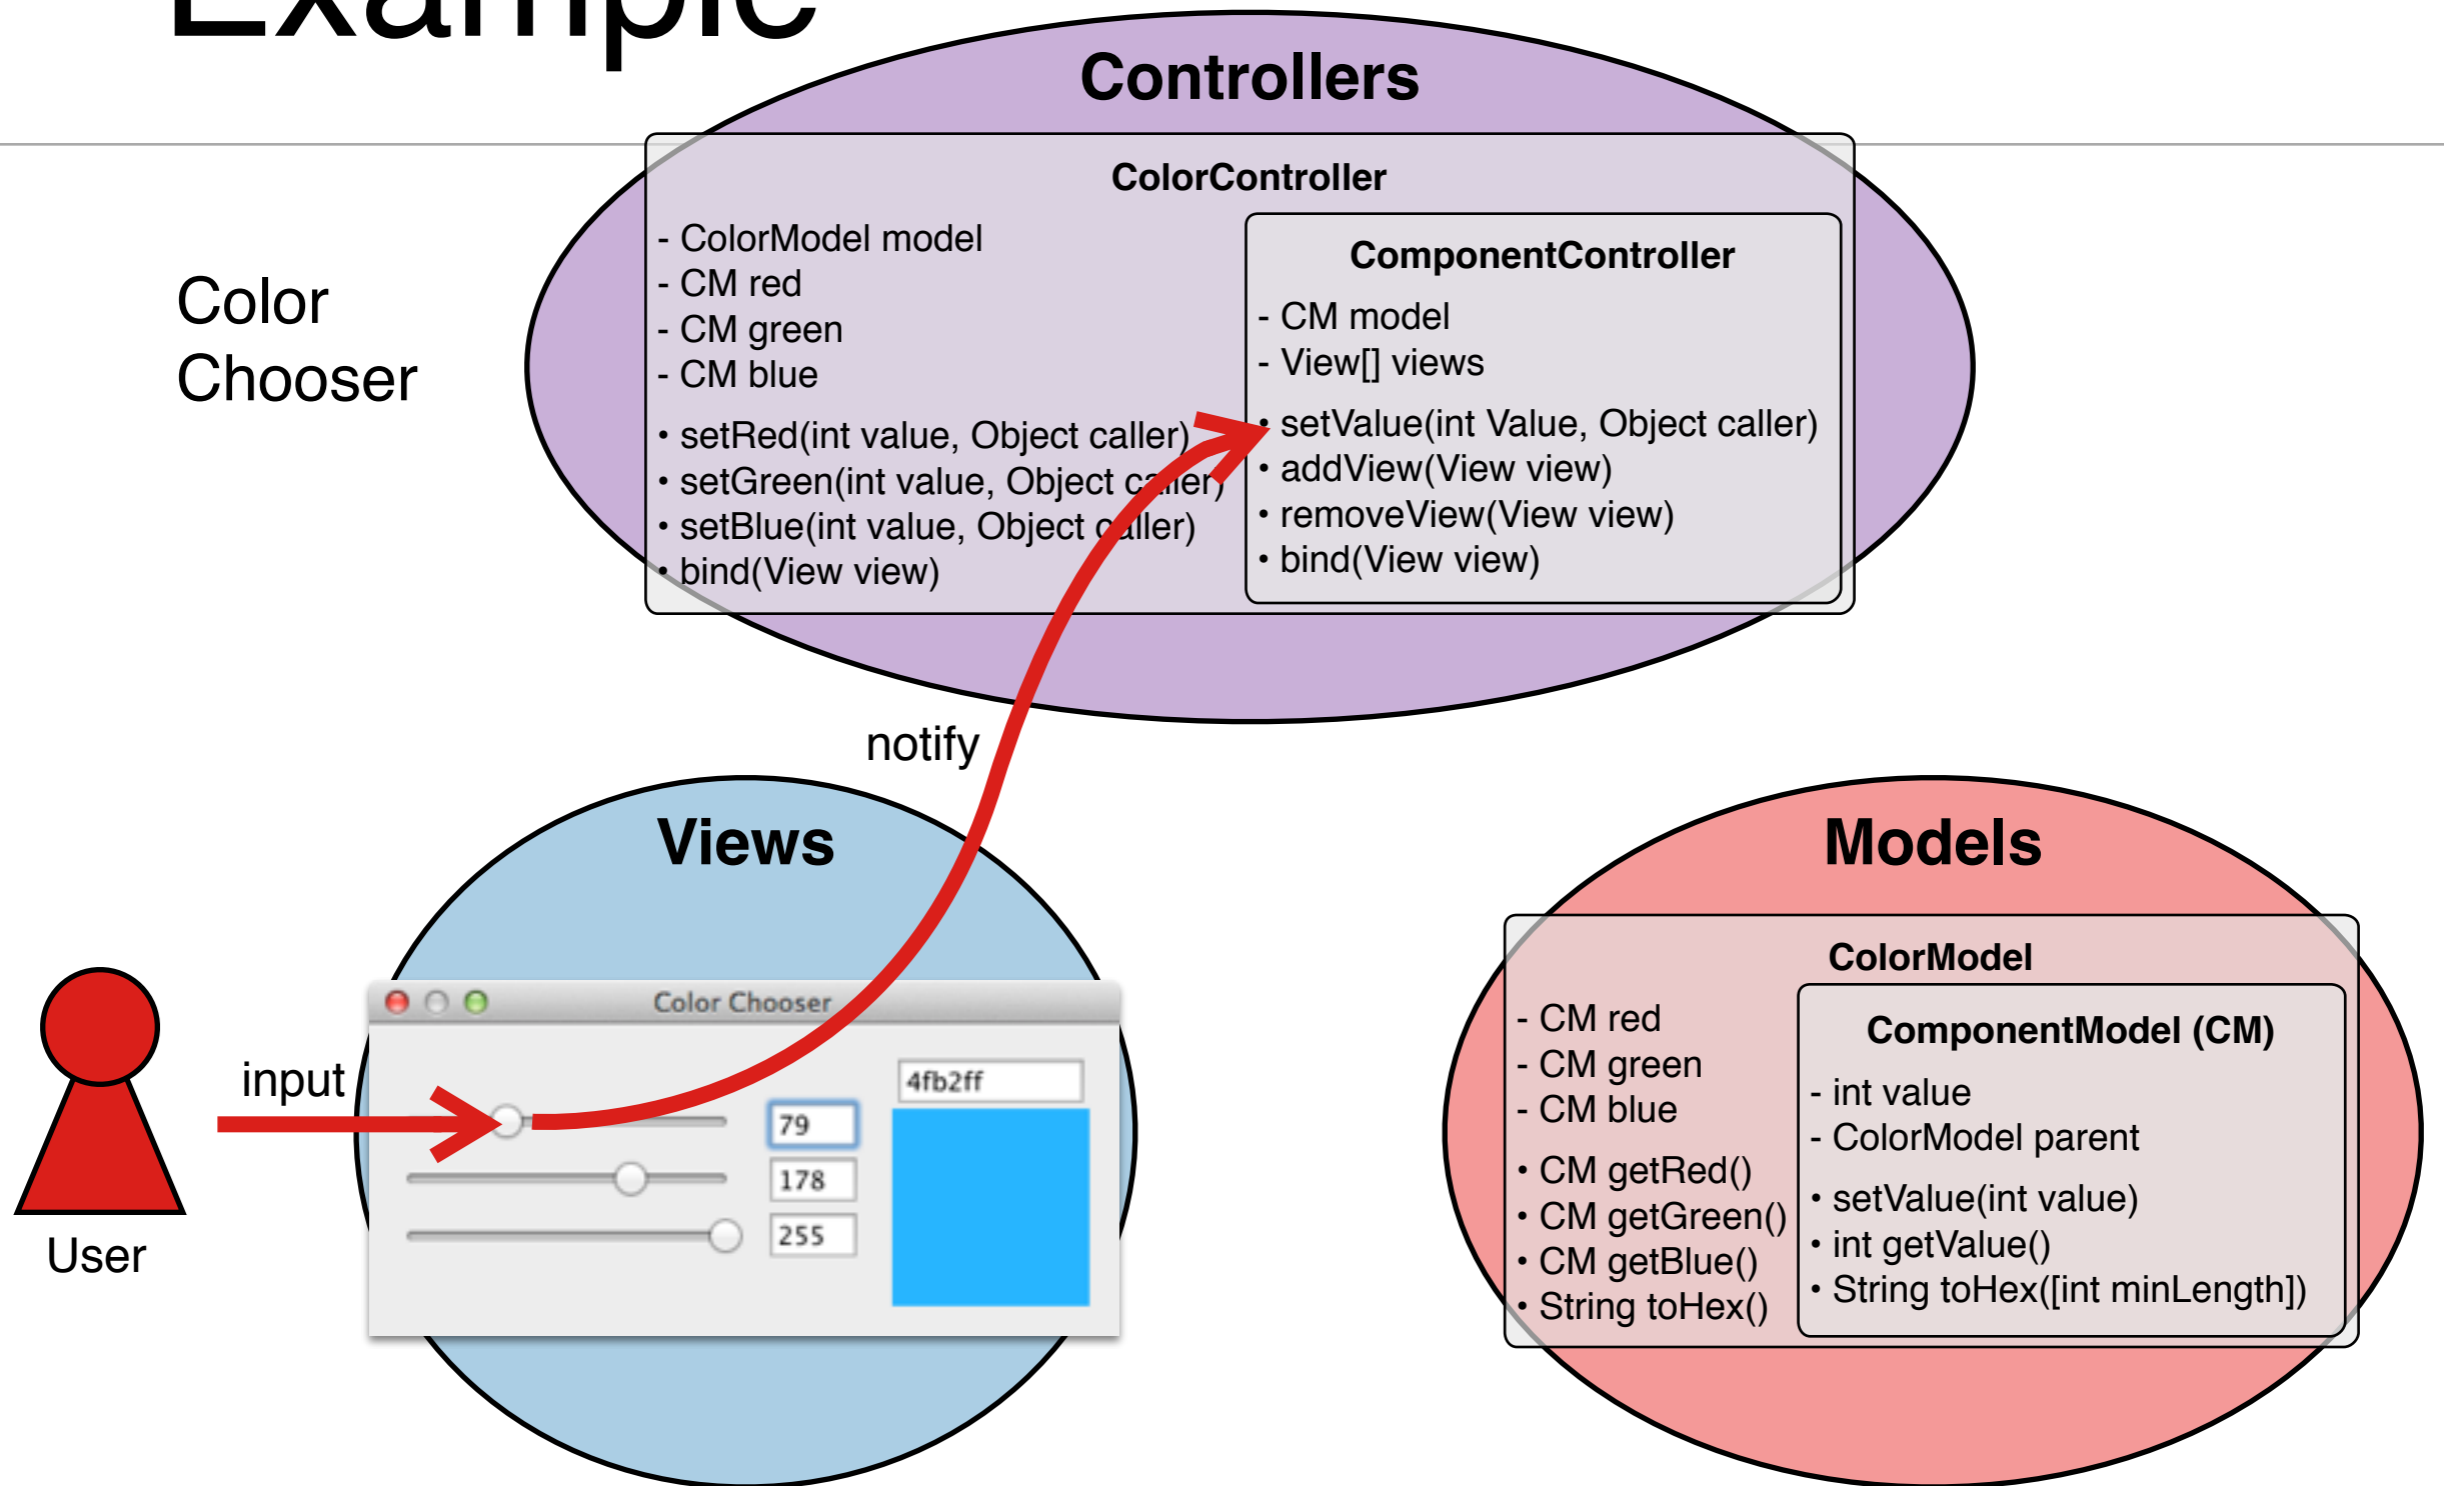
Example

Color Chooser

Controllers

ColorController

- ColorModel model
- CM red
- CM green
- CM blue

• setRed(int value, Object caller)
• setGreen(int value, Object caller)
• setBlue(int value, Object caller)
• bind(View view)

ComponentController

- CM model
- View[] views

• setValue(int Value, Object caller)
• addView(View view)
• removeView(View view)
• bind(View view)

notify

Views

Color Chooser

4fb2ff

79

178

255

input

User

Models

ColorModel

- CM red
- CM green
- CM blue

• CM getRed()
• CM getGreen()
• CM getBlue()
• String toHex()

ComponentModel (CM)

- int value
- ColorModel parent

• setValue(int value)
• int getValue()
• String toHex([int minLength])